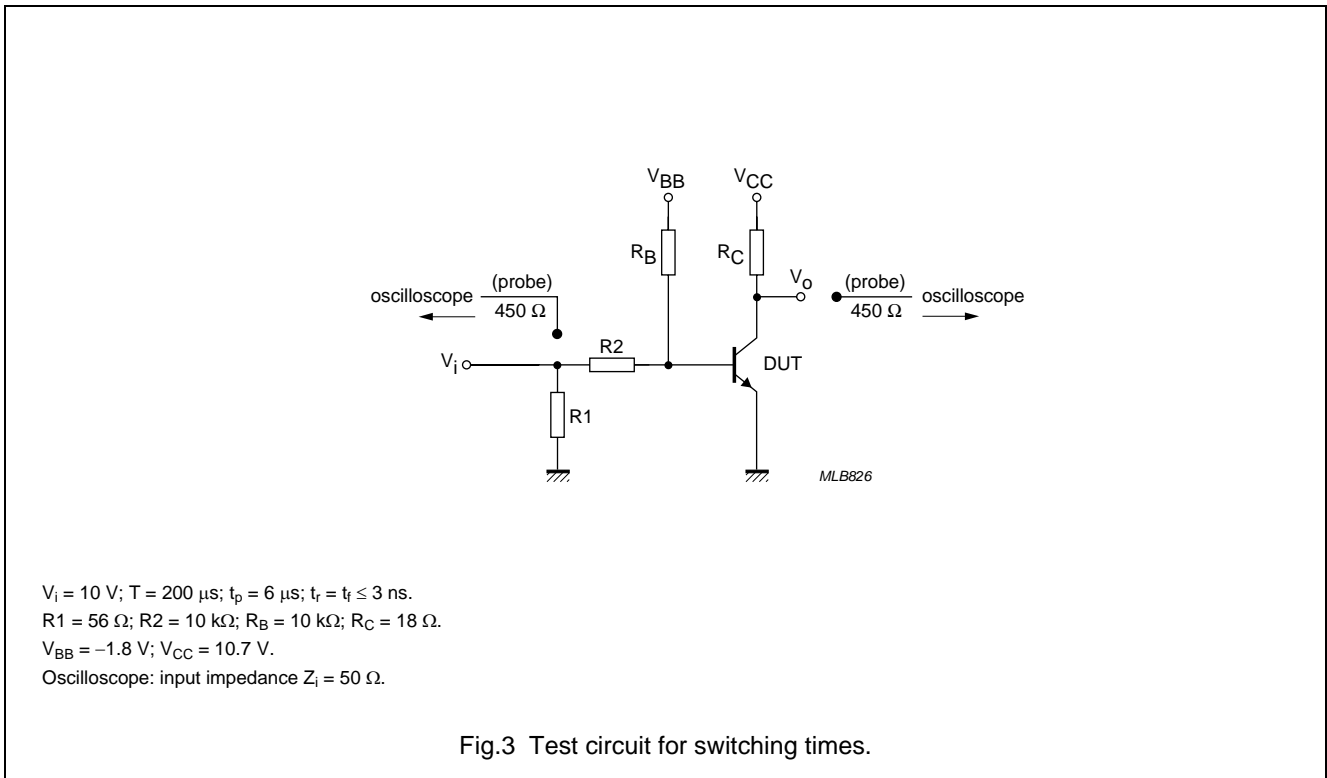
$V_{BB}$

$V_{CC}$

$R_B$

$R_C$

$V_o$

oscilloscope

(probe)

450 Ω

(probe)

450 Ω

oscilloscope

$V_i$

R2

DUT

R1

MLB826

$V_i$ = 10 V; T = 200 μs; $t_p$ = 6 μs; $t_r$ = $t_f$ ≤ 3 ns.
R1 = 56 Ω; R2 = 10 kΩ; $R_B$ = 10 kΩ; $R_C$ = 18 Ω.
$V_{BB}$ = −1.8 V; $V_{CC}$ = 10.7 V.
Oscilloscope: input impedance $Z_i$ = 50 Ω.

Fig.3 Test circuit for switching times.